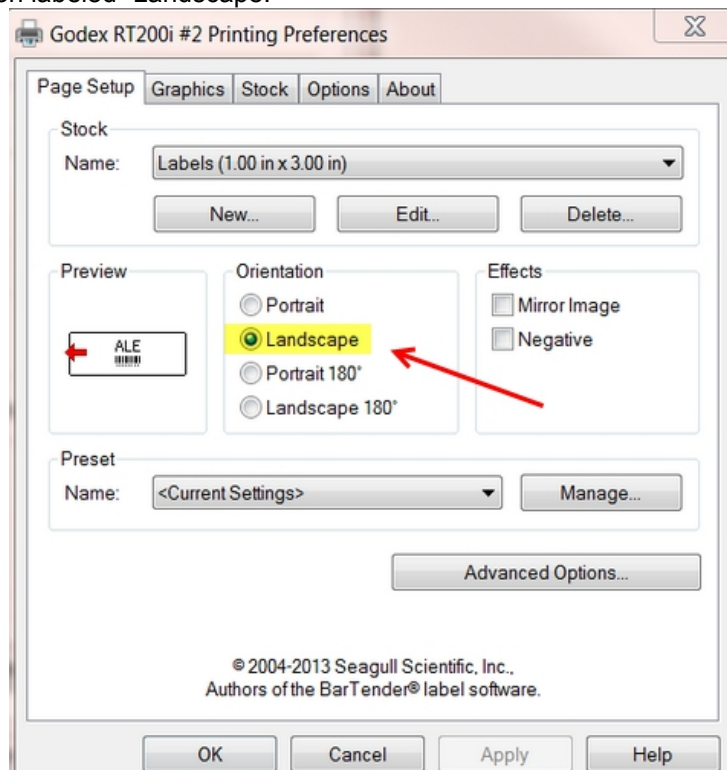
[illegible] labeled "Landscape."

Godex RT200i #2 Printing Preferences

Page Setup | Graphics | Stock | Options | About

Stock
Name: Labels (1.00 in x 3.00 in)
New... Edit... Delete...

Preview
ALE

Orientation
Portrait
Landscape
Portrait 180°
Landscape 180°

Effects
Mirror Image
Negative

Preset
Name: <Current Settings>
Manage...

Advanced Options...

© 2004-2013 Seagull Scientific, Inc.,
Authors of the BarTender® label software.

OK Cancel Apply Help